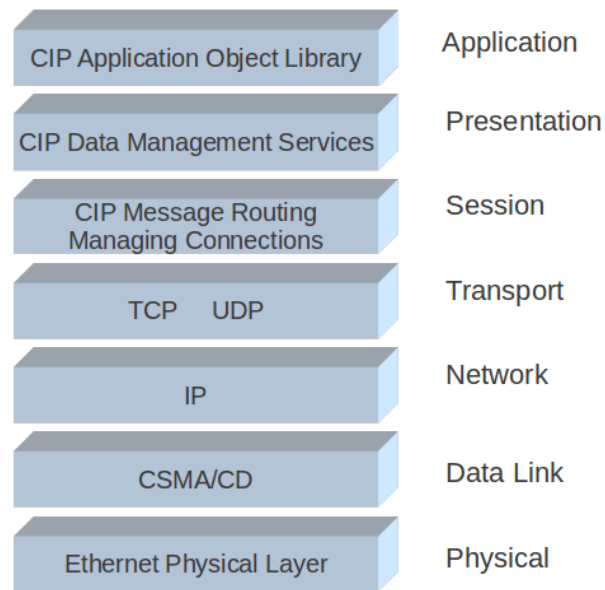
CIP Application Object Library
Application

CIP Data Management Services
Presentation

CIP Message Routing Managing Connections
Session

TCP UDP
Transport

IP
Network

CSMA/CD
Data Link

Ethernet Physical Layer
Physical